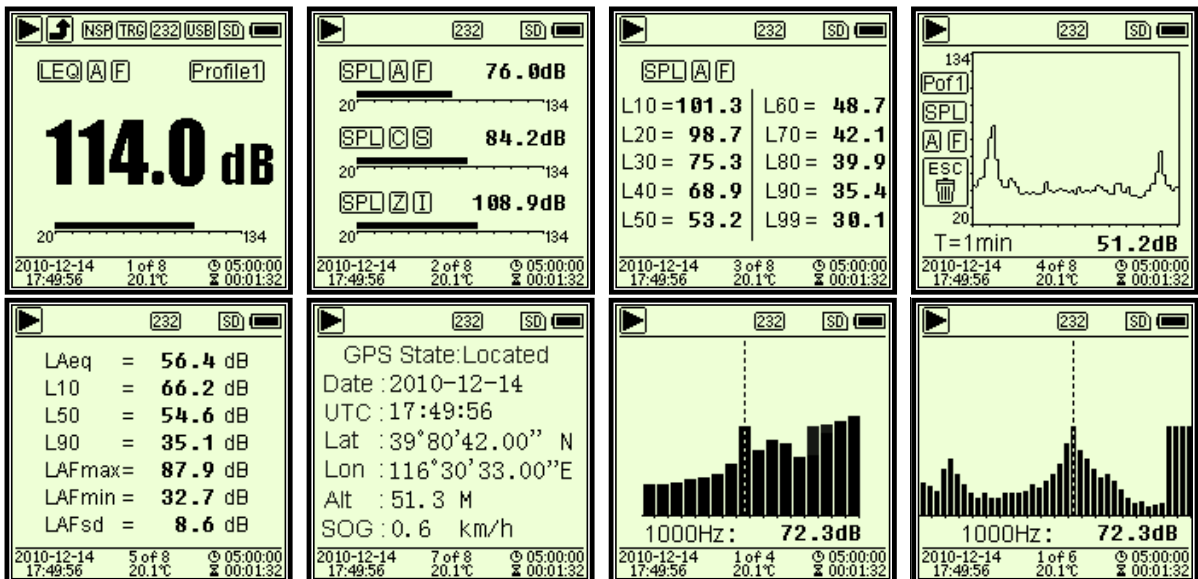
NSP TRG 232 USB SD

LEQ A F Profile1

114.0 dB

20 134

2010-12-14 17:49:56 1 of 8 20.1℃ 05:00:00 00:01:32

232 SD

SPL A F 76.0dB

20 134

SPL C S 84.2dB

20 134

SPL Z I 108.9dB

20 134

2010-12-14 17:49:56 2 of 8 20.1℃ 05:00:00 00:01:32

232 SD

SPL A F

L10 = 101.3 L60 = 48.7
L20 = 98.7 L70 = 42.1
L30 = 75.3 L80 = 39.9
L40 = 68.9 L90 = 35.4
L50 = 53.2 L99 = 30.1

2010-12-14 17:49:56 3 of 8 20.1℃ 05:00:00 00:01:32

232 SD

134
Pof1
SPL
A F
ESC
20
T=1min 51.2dB

2010-12-14 17:49:56 4 of 8 20.1℃ 05:00:00 00:01:32

232 SD

LAeq = 56.4 dB
L10 = 66.2 dB
L50 = 54.6 dB
L90 = 35.1 dB
LAFmax= 87.9 dB
LAFmin = 32.7 dB
LAFsd = 8.6 dB

2010-12-14 17:49:56 5 of 8 20.1℃ 05:00:00 00:01:32

232 SD

GPS State:Located
Date : 2010-12-14
UTC : 17:49:56
Lat : 39°80'42.00" N
Lon : 116°30'33.00"E
Alt : 51.3 M
SOG : 0.6 km/h

2010-12-14 17:49:56 7 of 8 20.1℃ 05:00:00 00:01:32

232 SD

1000Hz: 72.3dB

2010-12-14 17:49:56 1 of 4 20.1℃ 05:00:00 00:01:32

232 SD

1000Hz: 72.3dB

2010-12-14 17:49:56 1 of 6 20.1℃ 05:00:00 00:01:32